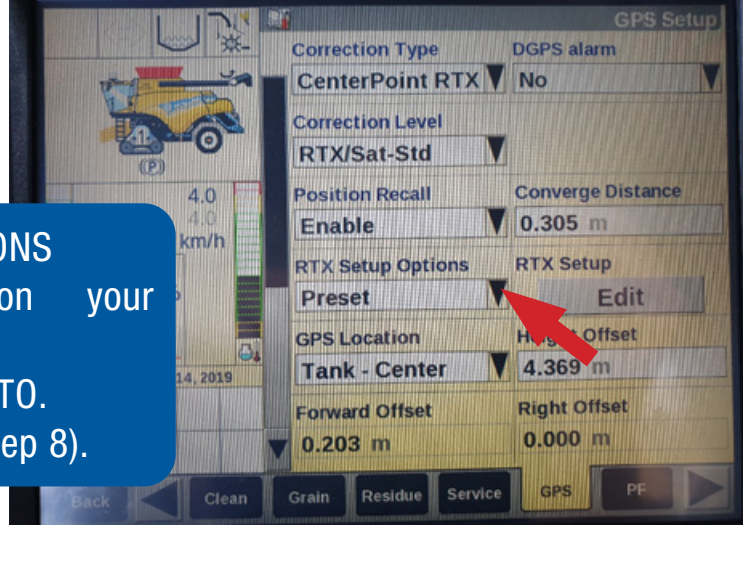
GPS Setup

Correction Type
CenterPoint RTX
DGPS alarm
No

Correction Level
RTX/Sat-Std

Position Recall
Enable
Converge Distance
0.305 m

RTX Setup Options
Preset
RTX Setup
Edit

GPS Location
Tank - Center
H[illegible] Offset
4.369 m

Forward Offset
0.203 m
Right Offset
0.000 m

4.0
4.0
km/h
(P)
14, 2019

ONS
on your
TO.
ep 8).

Back
Clean
Grain
Residue
Service
GPS
PF